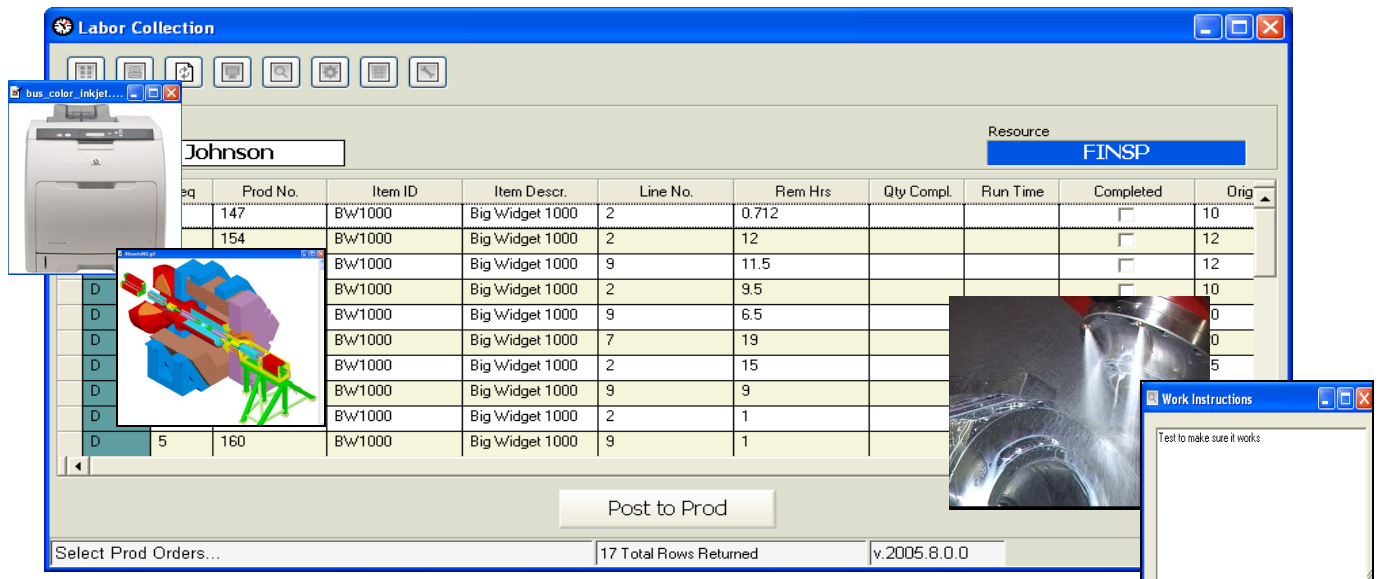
Labor Collection

bus_color_inkjet....

Resource

Johnson

FINSP

| | eq | Prod No. | Item ID | Item Descr. | Line No. | Rem Hrs | Qty Compl. | Run Time | Completed | Orig |
|---|---|---|---|---|---|---|---|---|---|---|
| | | 147 | BW1000 | Big Widget 1000 | 2 | 0.712 | | | | 10 |
| | | 154 | BW1000 | Big Widget 1000 | 2 | 12 | | | | 12 |
| | | | BW1000 | Big Widget 1000 | 9 | 11.5 | | | | 12 |
| D | | | BW1000 | Big Widget 1000 | 2 | 9.5 | | | | 10 |
| D | | | BW1000 | Big Widget 1000 | 9 | 6.5 | | | | 0 |
| D | | | BW1000 | Big Widget 1000 | 7 | 19 | | | | 0 |
| D | | | BW1000 | Big Widget 1000 | 2 | 15 | | | | 5 |
| D | | | BW1000 | Big Widget 1000 | 9 | 9 | | | | |
| D | | | BW1000 | Big Widget 1000 | 2 | 1 | | | | |
| D | 5 | 160 | BW1000 | Big Widget 1000 | 9 | 1 | | | | |

Post to Prod

Select Prod Orders...

17 Total Rows Returned

v.2005.8.0.0

Work Instructions

Test to make sure it works